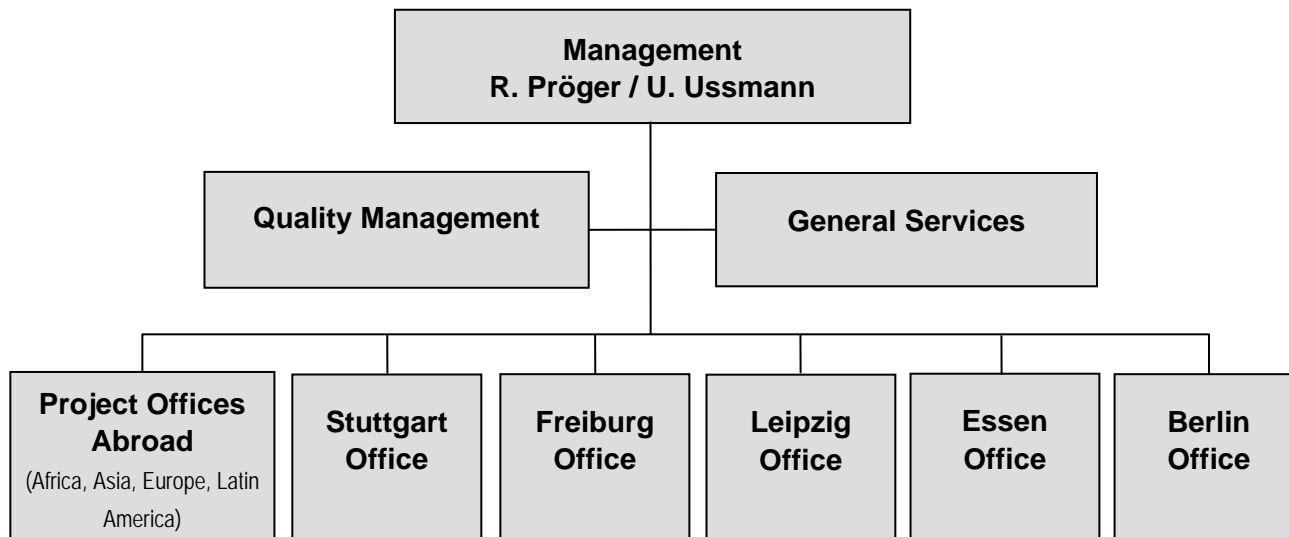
Management
R. Pröger / U. Ussmann

Quality Management

General Services

Project Offices Abroad
(Africa, Asia, Europe, Latin America)

Stuttgart Office

Freiburg Office

Leipzig Office

Essen Office

Berlin Office